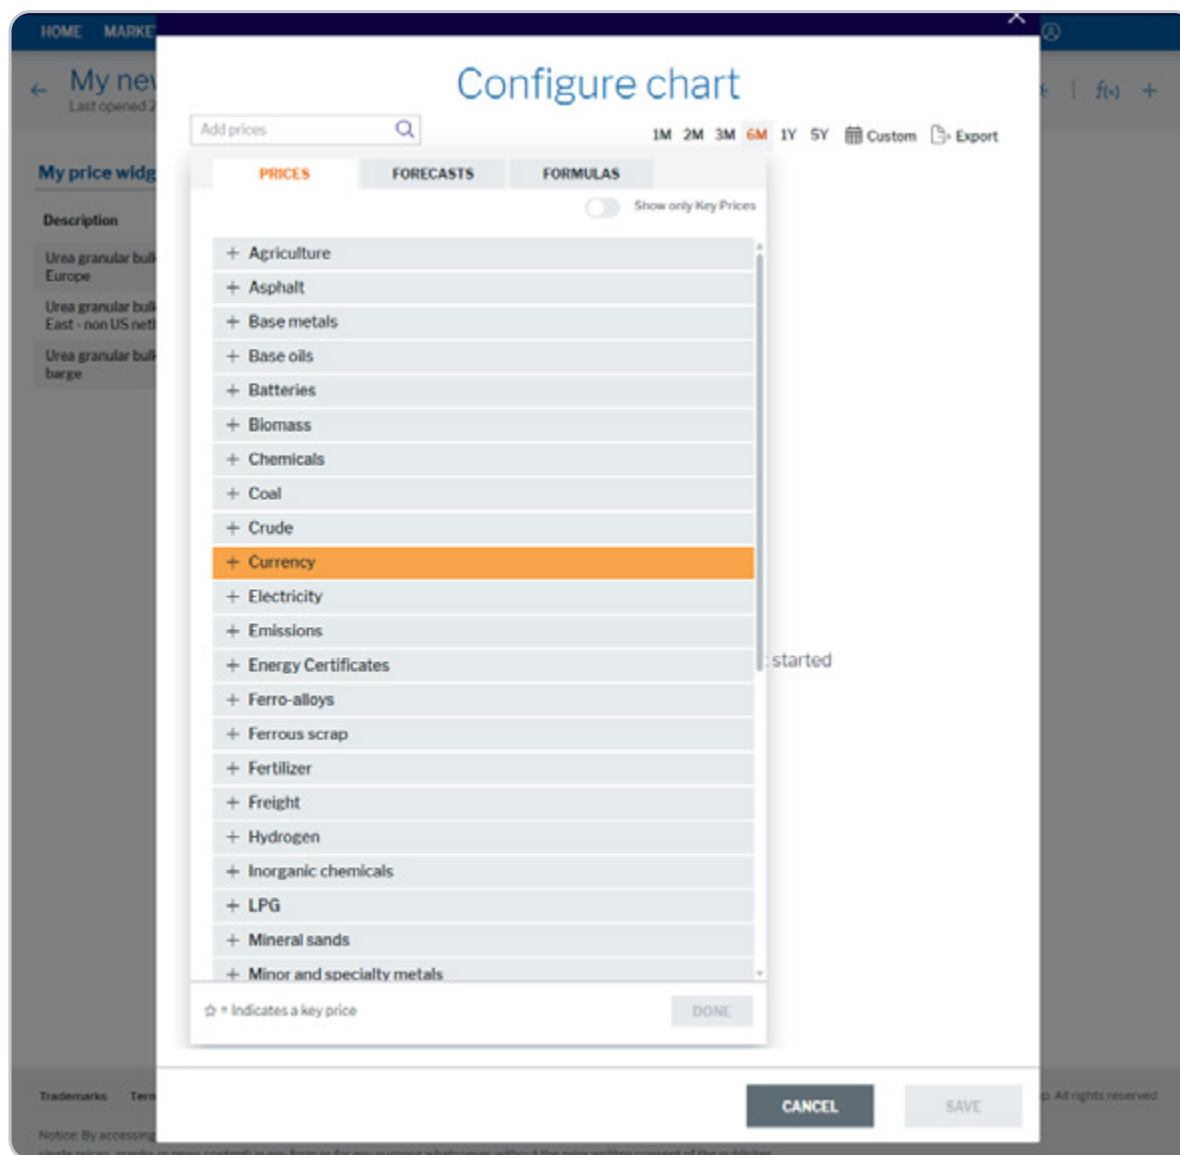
HOME MARKE

My new
Last opened 2

My price widg

Description

Urea granular bul
Europe

Urea granular bul
East - non US net

Urea granular bul
barge

Trademarks Term

Notice: By accessing

Configure chart

Add prices

1M 2M 3M 6M 1Y 5Y Custom Export

PRICES FORECASTS FORMULAS

Show only Key Prices

+ Agriculture
+ Asphalt
+ Base metals
+ Base oils
+ Batteries
+ Biomass
+ Chemicals
+ Coal
+ Crude
+ Currency
+ Electricity
+ Emissions
+ Energy Certificates
+ Ferro-alloys
+ Ferrous scrap
+ Fertilizer
+ Freight
+ Hydrogen
+ Inorganic chemicals
+ LPG
+ Mineral sands
+ Minor and specialty metals

started

☆ = Indicates a key price

DONE

All rights reserved

CANCEL SAVE